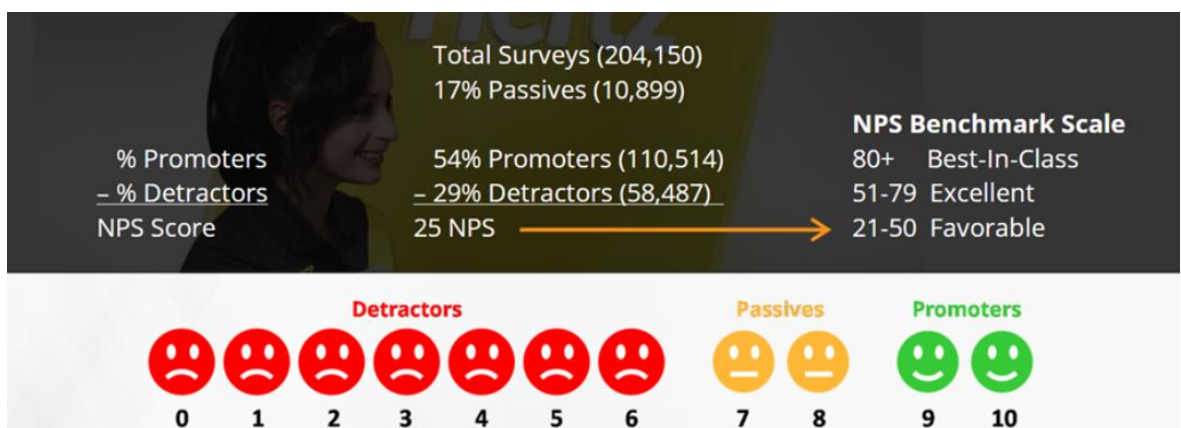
Total Surveys (204,150)
17% Passives (10,899)

% Promoters
– % Detractors
NPS Score

54% Promoters (110,514)
– 29% Detractors (58,487)
25 NPS

NPS Benchmark Scale
80+ Best-In-Class
51-79 Excellent
21-50 Favorable

Detractors
Passives
Promoters

0 1 2 3 4 5 6 7 8 9 10